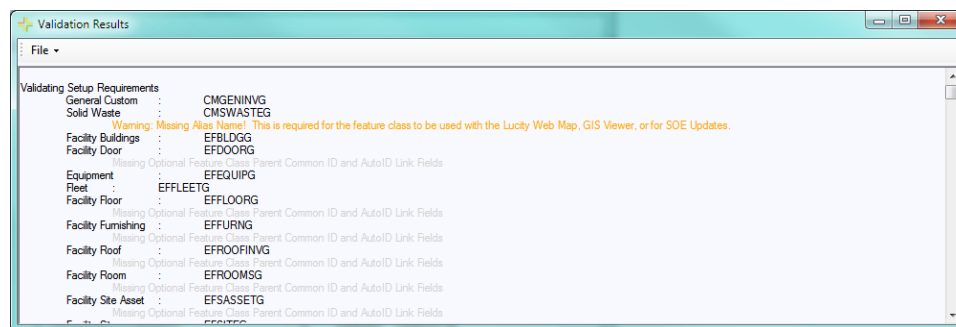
Validation Results

File ▾

Validating Setup Requirements
General Custom : CMGENINVG
Solid Waste : CMSWASTEG
Warning: Missing Alias Name! This is required for the feature class to be used with the Lucity Web Map, GIS Viewer, or for SOE Updates.
Facility Buildings : EFBLDGG
Facility Door : EFDOORG
Missing Optional Feature Class Parent Common ID and AutoID Link Fields
Equipment : EFEQUIPG
Fleet : EFFLEETG
Facility Floor : EFFLOORG
Missing Optional Feature Class Parent Common ID and AutoID Link Fields
Facility Furnishing : EFFURNG
Missing Optional Feature Class Parent Common ID and AutoID Link Fields
Facility Roof : EFROOFINVG
Missing Optional Feature Class Parent Common ID and AutoID Link Fields
Facility Room : EFROOMSG
Missing Optional Feature Class Parent Common ID and AutoID Link Fields
Facility Site Asset : EFSASSETG
Missing Optional Feature Class Parent Common ID and AutoID Link Fields
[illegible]